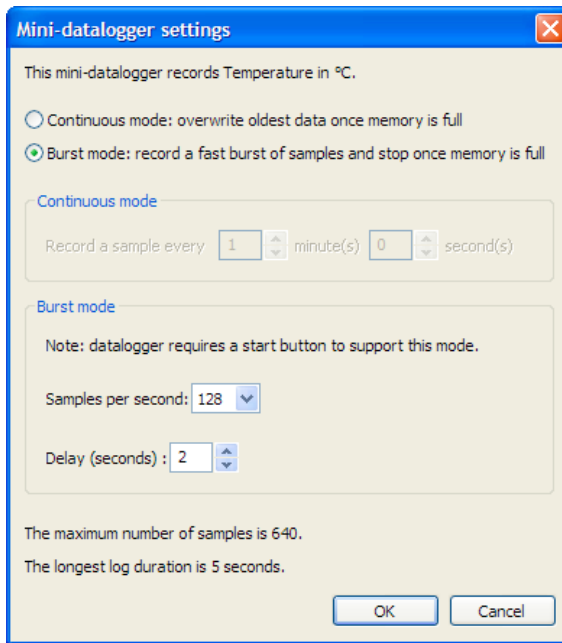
Mini-datalogger settings

This mini-datalogger records Temperature in °C.

Continuous mode: overwrite oldest data once memory is full

Burst mode: record a fast burst of samples and stop once memory is full

Continuous mode

Record a sample every 1 minute(s) 0 second(s)

Burst mode

Note: datalogger requires a start button to support this mode.

Samples per second: 128

Delay (seconds) : 2

The maximum number of samples is 640.

The longest log duration is 5 seconds.

OK Cancel